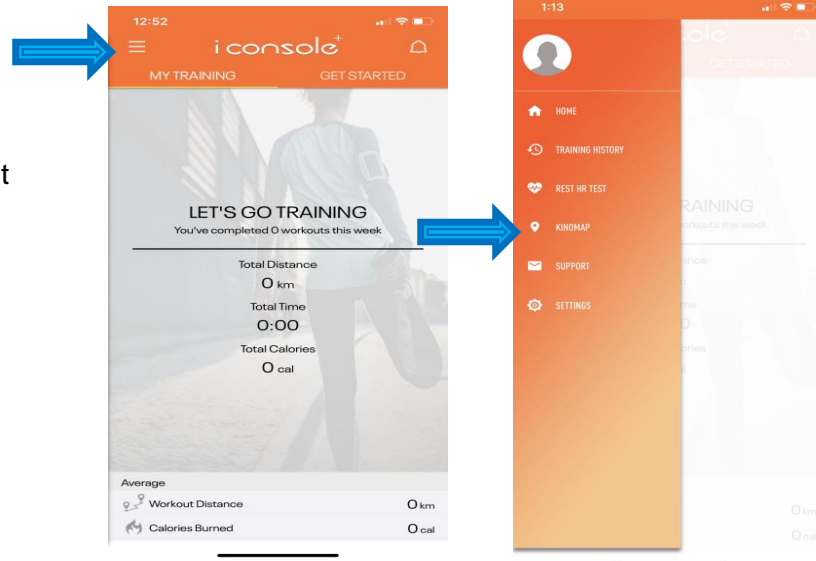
t

12:52

i console+

MY TRAINING

GET STARTED

LET'S GO TRAINING

You've completed 0 workouts this week

Total Distance

0 km

Total Time

0:00

Total Calories

0 cal

Average

Workout Distance

0 km

Calories Burned

0 cal

1:13

console

GET STARTED

HOME

TRAINING HISTORY

REST HR TEST

KINOMAP

SUPPORT

SETTINGS

RAINING

workouts this week

stance

me

0

lories

0 km

0 cal